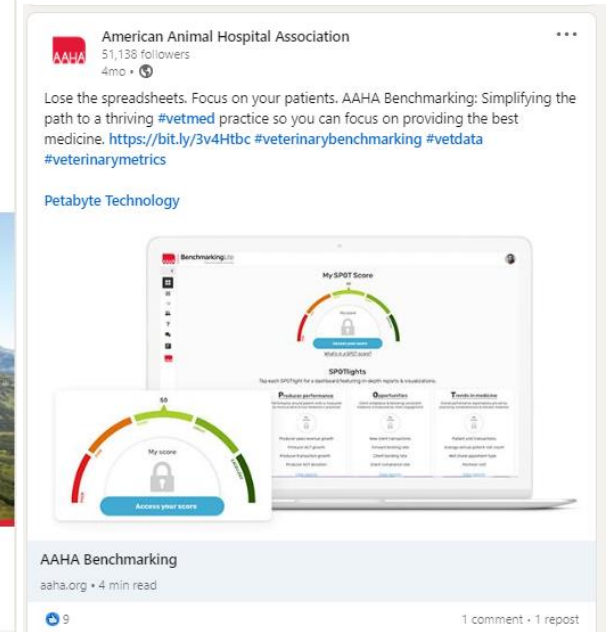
AAHA

American Animal Hospital Association
51,138 followers
4mo •

...

Lose the spreadsheets. Focus on your patients. AAHA Benchmarking: Simplifying the path to a thriving #vetmed practice so you can focus on providing the best medicine. https://bit.ly/3v4Htbc #veterinarybenchmarking #vetdata #veterinarymetrics

Petabyte Technology

Benchmarking

My SPOT Score

My score

Access your score

What is a SPOT score?

SPOTlights

Tap each SPOTlight for a dashboard featuring in-depth reports & visualizations.

Producer performance

Opportunities

Trends in medicine

50

My score

Access your score

AAHA Benchmarking
aaha.org • 4 min read

9

1 comment • 1 repost